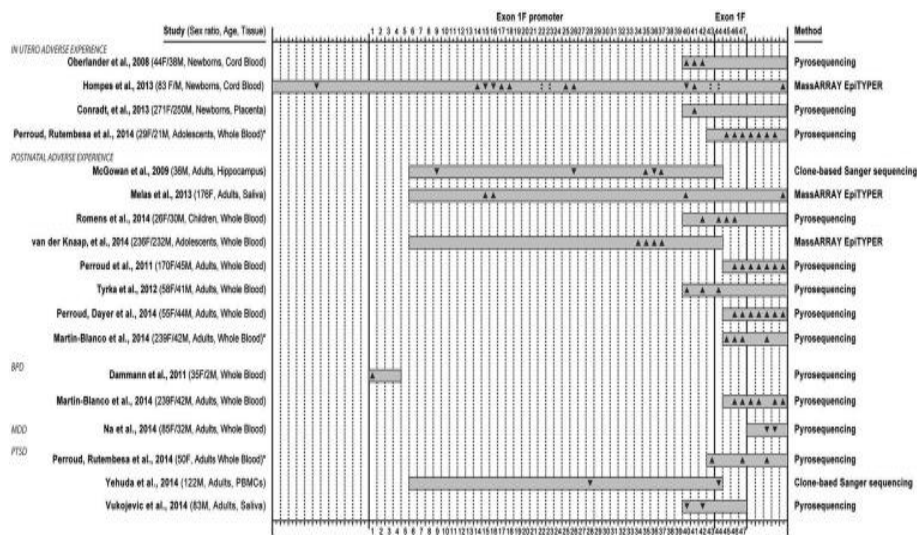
Study (Sex ratio, Age, Tissue)

Exon 1F promoter

Exon 1F

Method

1 2 3 4 5 6 7 8 9 10 11 12 13 14 15 16 17 18 19 20 21 22 23 24 25 26 27 28 29 30 31 32 33 34 35 36 37 38 39 40 41 42 43 44 45 46 47

IN UTERO ADVERSE EXPERIENCE

Oberlander et al., 2008 (44F/38M, Newborns, Cord Blood) — Pyrosequencing

Hompes et al., 2013 (83 F/M, Newborns, Cord Blood) — MassARRAY EpiTYPER

Conradt, et al., 2013 (271F/250M, Newborns, Placenta) — Pyrosequencing

Perroud, Rutembesa et al., 2014 (29F/21M, Adolescents, Whole Blood)* — Pyrosequencing

POSTNATAL ADVERSE EXPERIENCE

McGowan et al., 2009 (36M, Adults, Hippocampus) — Clone-based Sanger sequencing

Melas et al., 2013 (176F, Adults, Saliva) — MassARRAY EpiTYPER

Romens et al., 2014 (26F/30M, Children, Whole Blood) — Pyrosequencing

van der Knaap, et al., 2014 (236F/232M, Adolescents, Whole Blood) — MassARRAY EpiTYPER

Perroud et al., 2011 (170F/45M, Adults, Whole Blood) — Pyrosequencing

Tyrka et al., 2012 (58F/41M, Adults, Whole Blood) — Pyrosequencing

Perroud, Dayer et al., 2014 (55F/44M, Adults, Whole Blood) — Pyrosequencing

Martin-Blanco et al., 2014 (239F/42M, Adults, Whole Blood)* — Pyrosequencing

BPD

Dammann et al., 2011 (35F/2M, Whole Blood) — Pyrosequencing

Martin-Blanco et al., 2014 (239F/42M, Adults, Whole Blood) — Pyrosequencing

MDD

Na et al., 2014 (85F/32M, Adults, Whole Blood) — Pyrosequencing

PTSD

Perroud, Rutembesa et al., 2014 (50F, Adults Whole Blood)* — Pyrosequencing

Yehuda et al., 2014 (122M, Adults, PBMCs) — Clone-baed Sanger sequencing

Vukojevic et al., 2014 (83M, Adults, Saliva) — Pyrosequencing

1 2 3 4 5 6 7 8 9 10 11 12 13 14 15 16 17 18 19 20 21 22 23 24 25 26 27 28 29 30 31 32 33 34 35 36 37 38 39 40 41 42 43 44 45 46 47